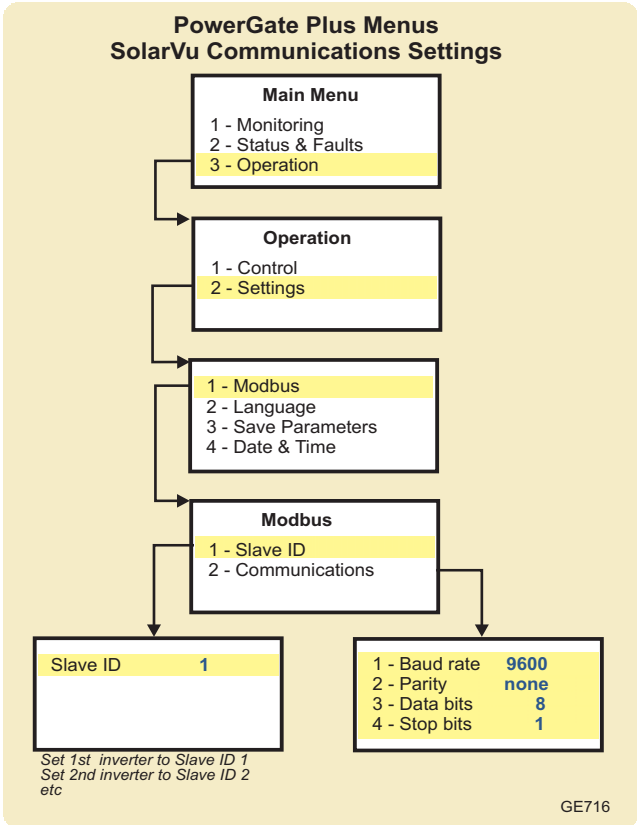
PowerGate Plus Menus
SolarVu Communications Settings

Main Menu
1 - Monitoring
2 - Status & Faults
3 - Operation

Operation
1 - Control
2 - Settings

1 - Modbus
2 - Language
3 - Save Parameters
4 - Date & Time

Modbus
1 - Slave ID
2 - Communications

Slave ID 1

Set 1st inverter to Slave ID 1
Set 2nd inverter to Slave ID 2
etc

1 - Baud rate 9600
2 - Parity none
3 - Data bits 8
4 - Stop bits 1

GE716